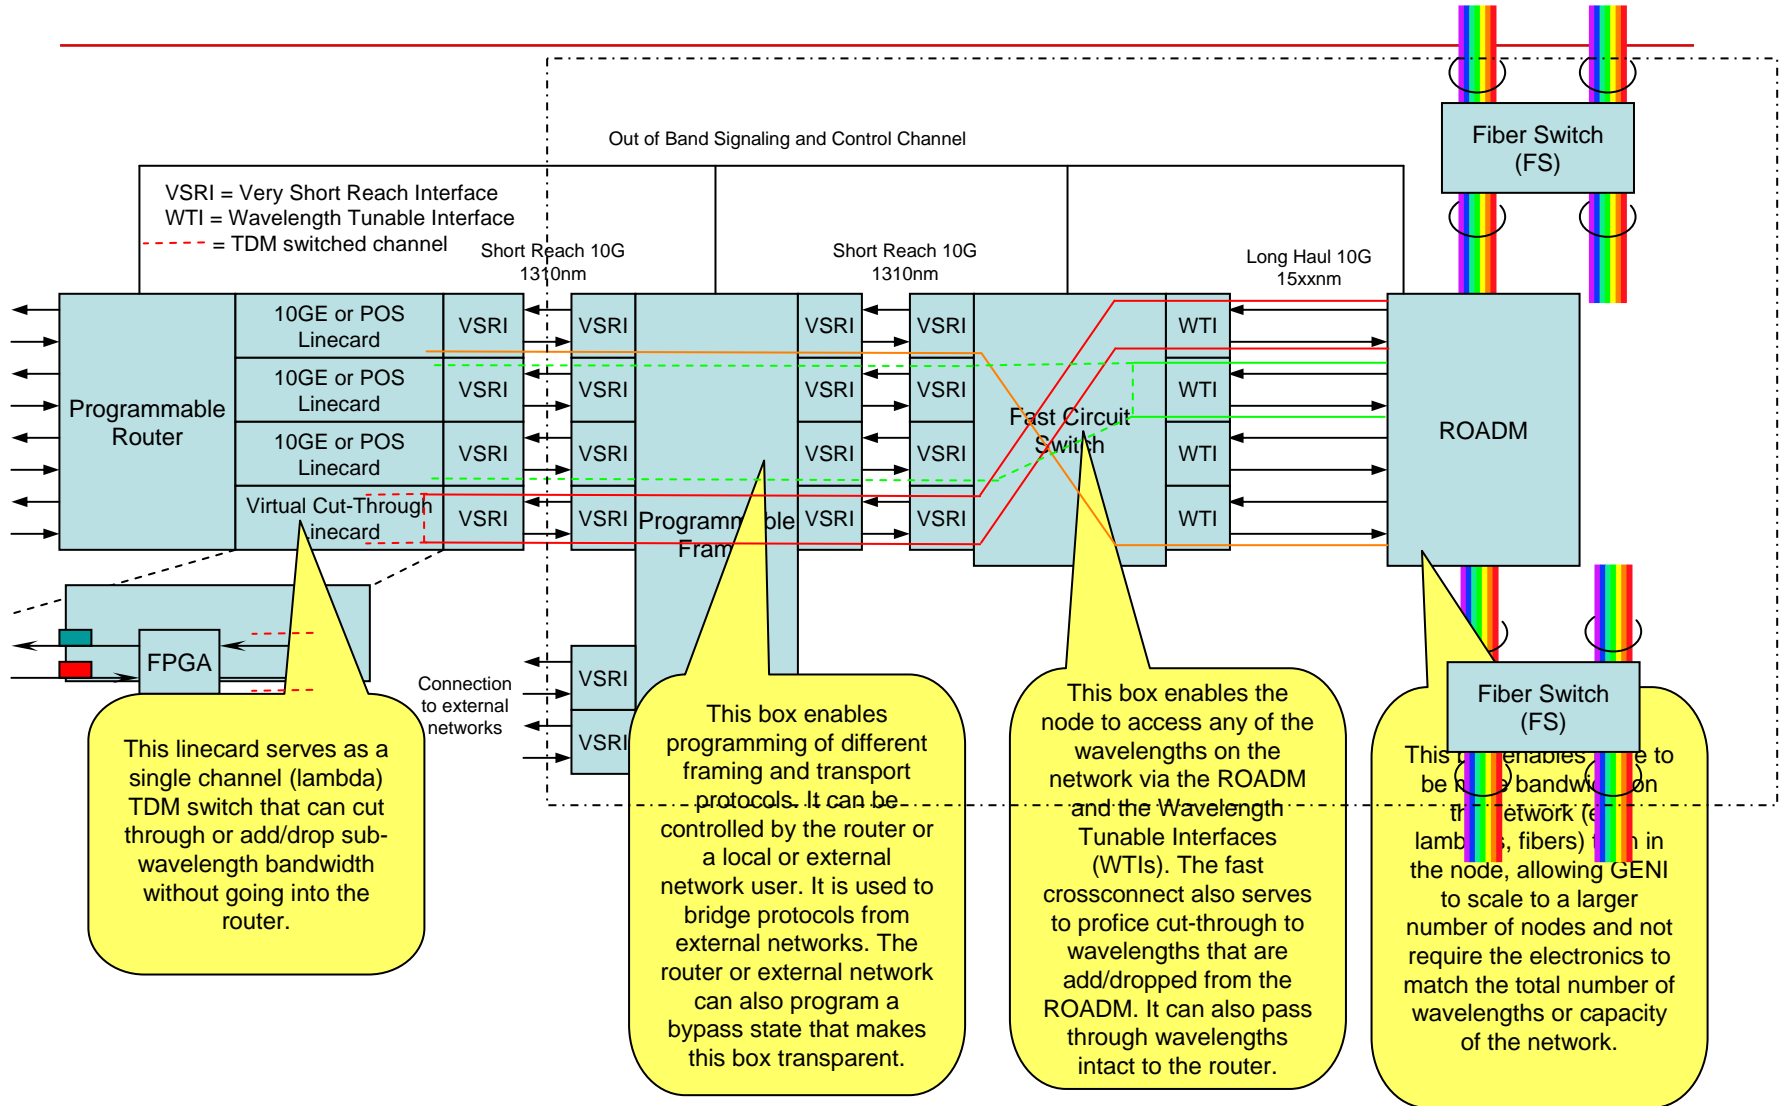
Out of Band Signaling and Control Channel

Fiber Switch (FS)

VSRI = Very Short Reach Interface
WTI = Wavelength Tunable Interface
= TDM switched channel

Short Reach 10G 1310nm

Short Reach 10G 1310nm

Long Haul 10G 15xxnm

Programmable Router

10GE or POS Linecard

10GE or POS Linecard

10GE or POS Linecard

Virtual Cut-Through Linecard

VSRI

VSRI

VSRI

VSRI

VSRI

VSRI

VSRI

VSRI

Programmable Fram

VSRI

VSRI

VSRI

VSRI

VSRI

VSRI

VSRI

VSRI

Fast Circuit Switch

WTI

WTI

WTI

WTI

ROADM

FPGA

Connection to external networks

VSRI

VSRI

Fiber Switch (FS)

This linecard serves as a single channel (lambda) TDM switch that can cut through or add/drop sub-wavelength bandwidth without going into the router.

This box enables programming of different framing and transport protocols. It can be controlled by the router or a local or external network user. It is used to bridge protocols from external networks. The router or external network can also program a bypass state that makes this box transparent.

This box enables the node to access any of the wavelengths on the network via the ROADM and the Wavelength Tunable Interfaces (WTIs). The fast crossconnect also serves to profice cut-through to wavelengths that are add/dropped from the ROADM. It can also pass through wavelengths intact to the router.

This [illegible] enables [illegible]e to be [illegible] bandwi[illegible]on th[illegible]etwork ([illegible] lamb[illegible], fibers) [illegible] in the node, allowing GENI to scale to a larger number of nodes and not require the electronics to match the total number of wavelengths or capacity of the network.